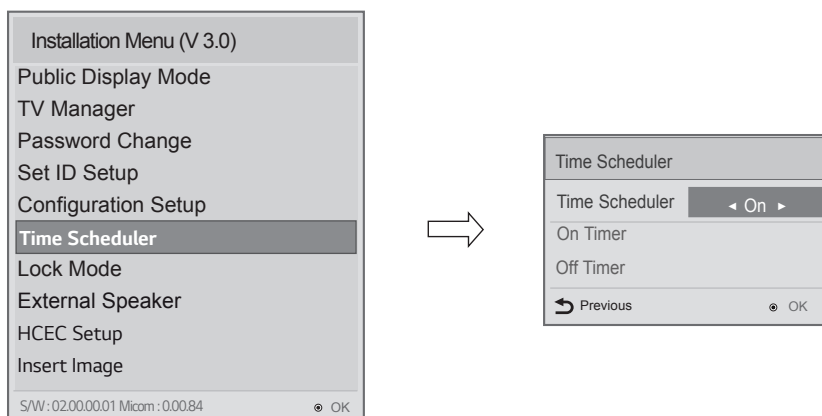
Installation Menu (V 3.0)
Public Display Mode
TV Manager
Password Change
Set ID Setup
Configuration Setup
Time Scheduler
Lock Mode
External Speaker
HCEC Setup
Insert Image
S/W : 02.00.00.01 Micom : 0.00.84
OK

Time Scheduler
Time Scheduler
◂ On ▸
On Timer
Off Timer
Previous
OK